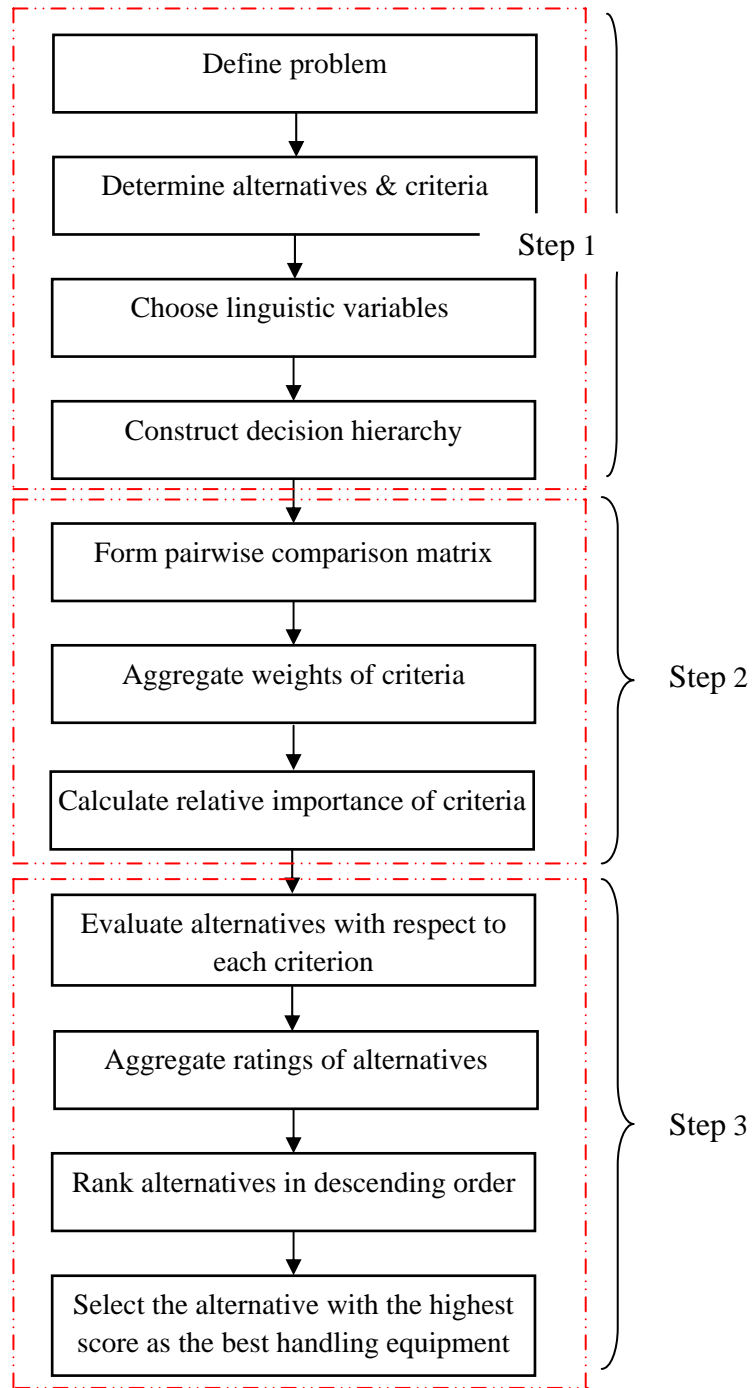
Define problem

Determine alternatives & criteria

Step 1

Choose linguistic variables

Construct decision hierarchy

Form pairwise comparison matrix

Aggregate weights of criteria

Step 2

Calculate relative importance of criteria

Evaluate alternatives with respect to each criterion

Aggregate ratings of alternatives

Step 3

Rank alternatives in descending order

Select the alternative with the highest score as the best handling equipment